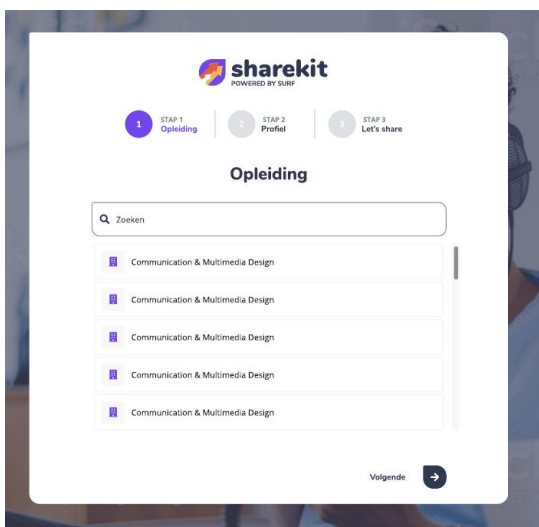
sharekit
POWERED BY SURF

1 STAP 1 Opleiding
2 STAP 2 Profiel
3 STAP 3 Let's share

Opleiding

Zoeken

Communication & Multimedia Design

Communication & Multimedia Design

Communication & Multimedia Design

Communication & Multimedia Design

Communication & Multimedia Design

Volgende